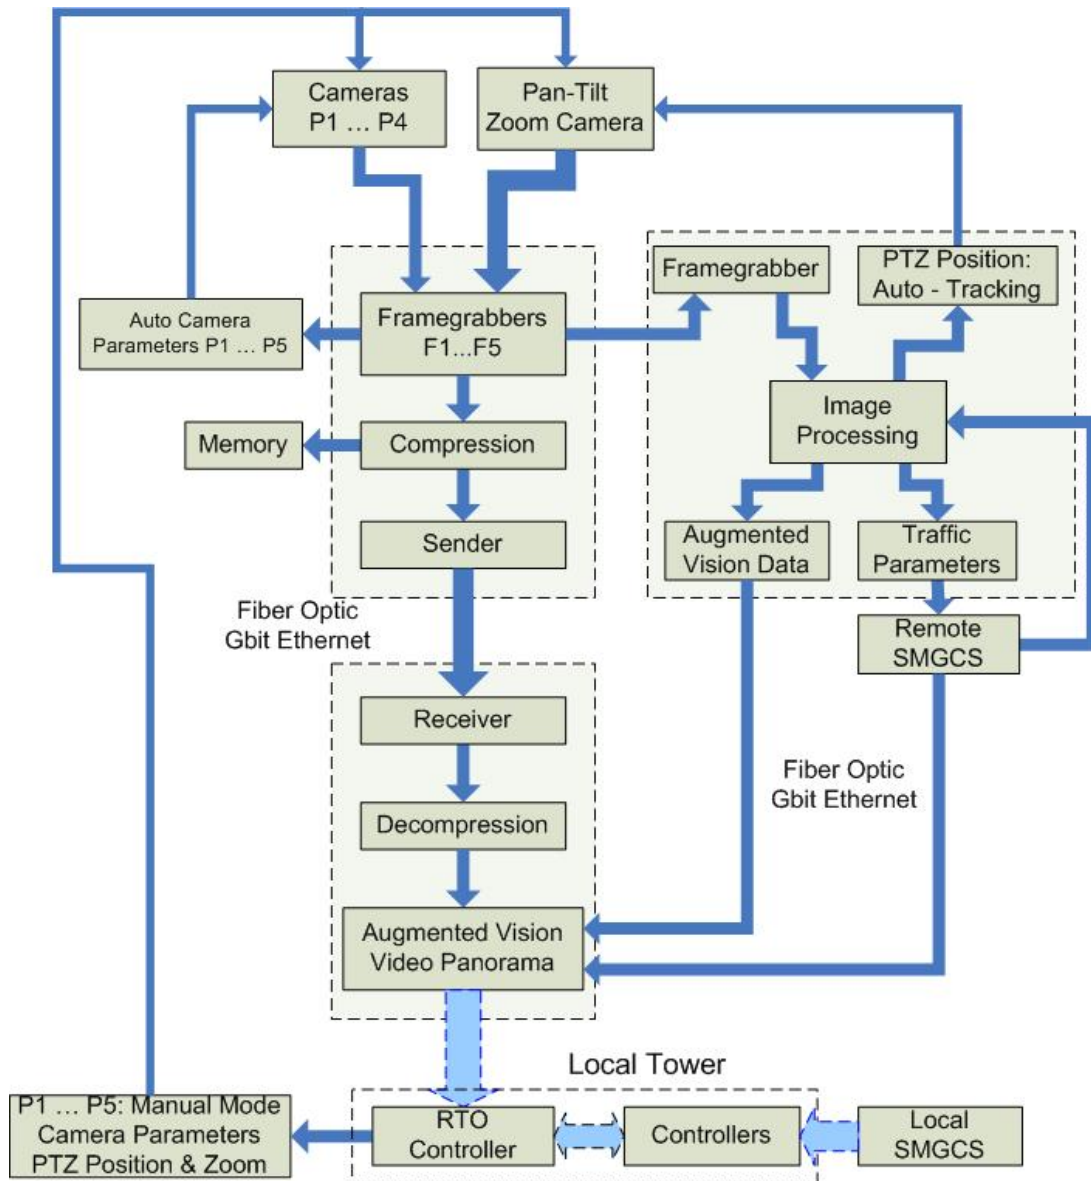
Cameras
P1 … P4

Pan-Tilt
Zoom Camera

Framegrabber

PTZ Position:
Auto - Tracking

Auto Camera
Parameters P1 … P5

Framegrabbers
F1...F5

Image
Processing

Memory

Compression

Sender

Augmented
Vision Data

Traffic
Parameters

Fiber Optic
Gbit Ethernet

Remote
SMGCS

Receiver

Fiber Optic
Gbit Ethernet

Decompression

Augmented Vision
Video Panorama

Local Tower

P1 … P5: Manual Mode
Camera Parameters
PTZ Position & Zoom

RTO
Controller

Controllers

Local
SMGCS